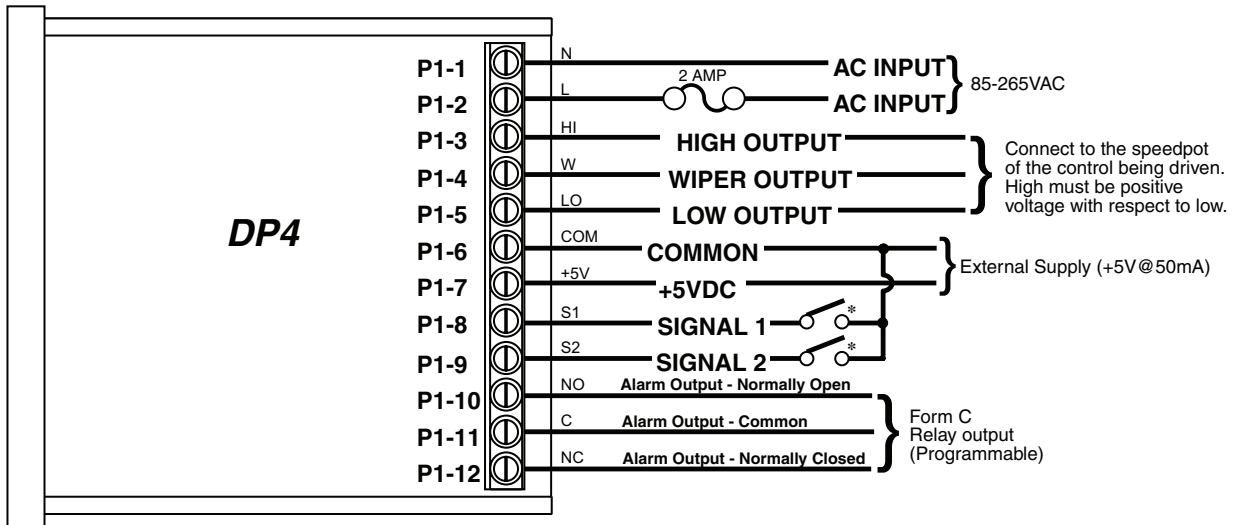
DP4

P1-1
P1-2
P1-3
P1-4
P1-5
P1-6
P1-7
P1-8
P1-9
P1-10
P1-11
P1-12

N
AC INPUT
L
2 AMP
AC INPUT
85-265VAC

HI
HIGH OUTPUT
W
WIPER OUTPUT
LO
LOW OUTPUT
Connect to the speedpot of the control being driven. High must be positive voltage with respect to low.

COM
COMMON
+5V
+5VDC
External Supply (+5V@50mA)

S1
SIGNAL 1
*
S2
SIGNAL 2
*

NO
Alarm Output - Normally Open
C
Alarm Output - Common
NC
Alarm Output - Normally Closed
Form C
Relay output
(Programmable)